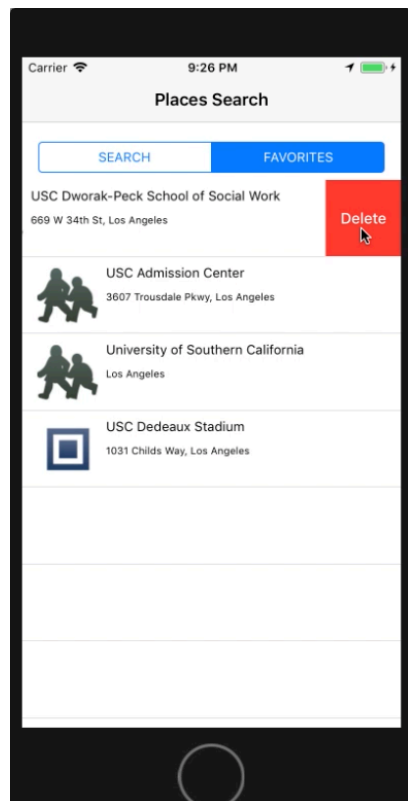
Carrier
9:26 PM
Places Search
SEARCH
FAVORITES
USC Dworak-Peck School of Social Work
669 W 34th St, Los Angeles
Delete
USC Admission Center
3607 Trousdale Pkwy, Los Angeles
University of Southern California
Los Angeles
USC Dedeaux Stadium
1031 Childs Way, Los Angeles